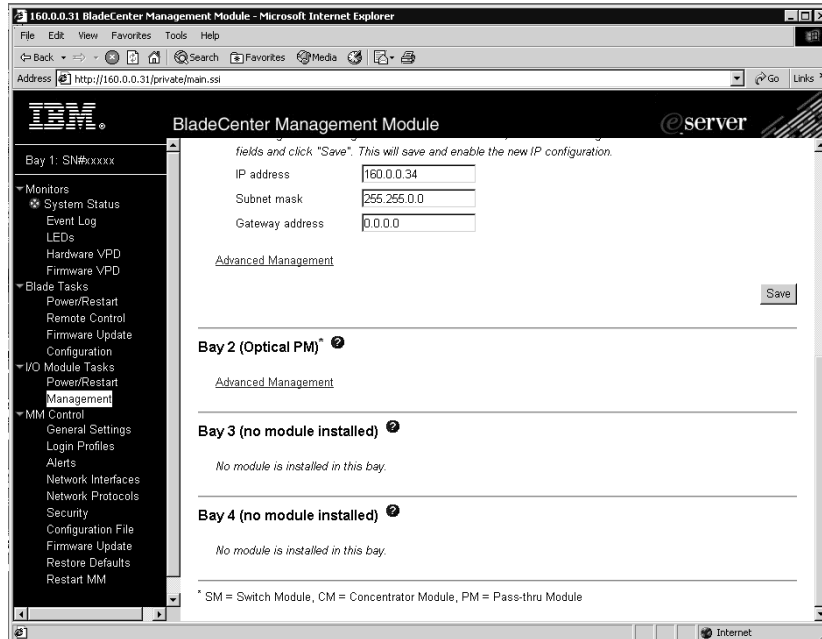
160.0.0.31 BladeCenter Management Module - Microsoft Internet Explorer

File Edit View Favorites Tools Help

Back Search Favorites Media

Address http://160.0.0.31/private/main.ssi Go Links

IBM. BladeCenter Management Module eserver

Bay 1: SN#xxxxx

Monitors
System Status
Event Log
LEDs
Hardware VPD
Firmware VPD
Blade Tasks
Power/Restart
Remote Control
Firmware Update
Configuration
I/O Module Tasks
Power/Restart
Management
MM Control
General Settings
Login Profiles
Alerts
Network Interfaces
Network Protocols
Security
Configuration File
Firmware Update
Restore Defaults
Restart MM

fields and click "Save". This will save and enable the new IP configuration.

| IP address | 160.0.0.34 |
|---|---|
| Subnet mask | 255.255.0.0 |
| Gateway address | 0.0.0.0 |

Advanced Management

Save

Bay 2 (Optical PM)*

Advanced Management

Bay 3 (no module installed)

No module is installed in this bay.

Bay 4 (no module installed)

No module is installed in this bay.

* SM = Switch Module, CM = Concentrator Module, PM = Pass-thru Module

Internet